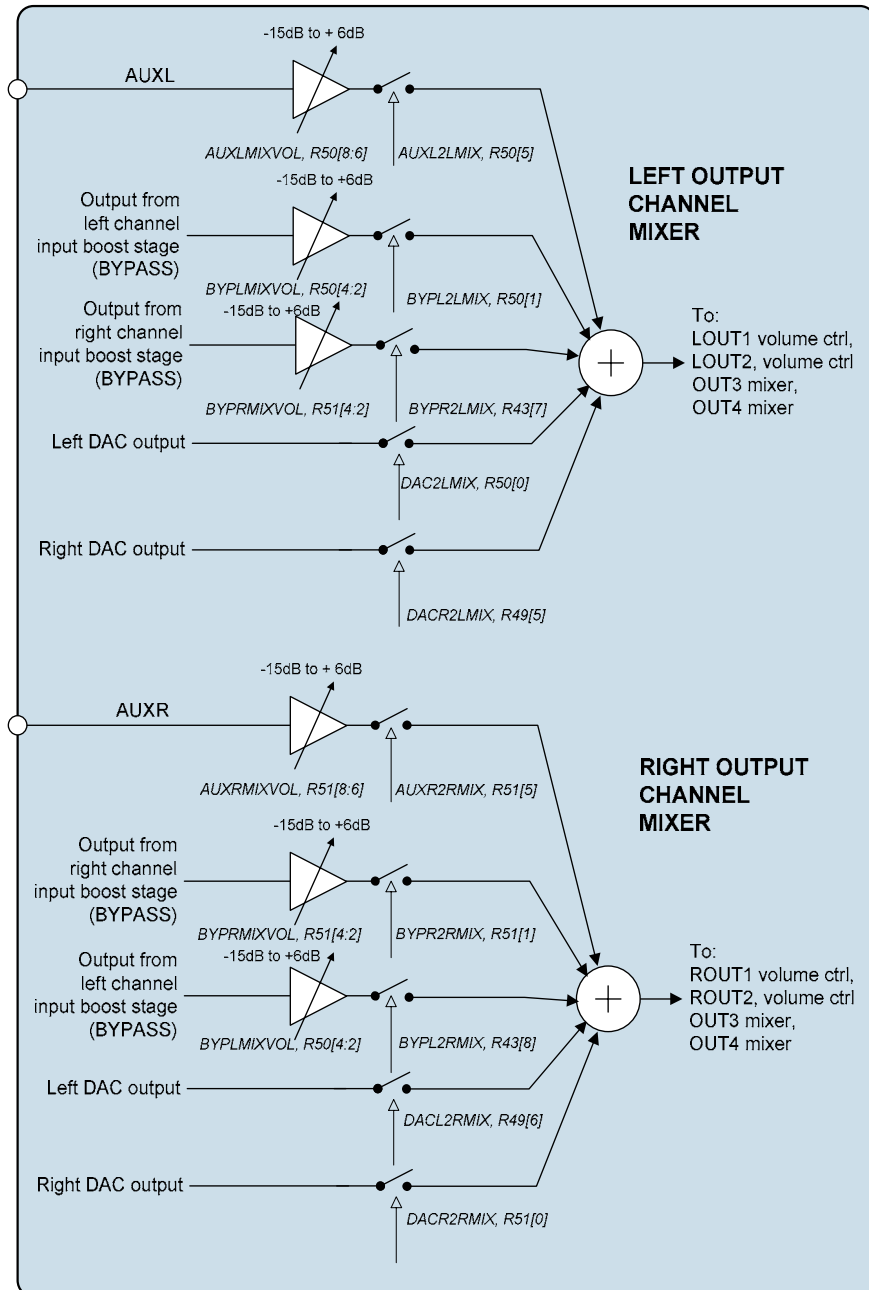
-15dB to + 6dB

AUXL

AUXLMIXVOL, R50[8:6]

AUXL2LMIX, R50[5]

LEFT OUTPUT CHANNEL MIXER

-15dB to +6dB

Output from left channel input boost stage (BYPASS)

BYPLMIXVOL, R50[4:2]

BYPL2LMIX, R50[1]

Output from right channel input boost stage (BYPASS)

-15dB to +6dB

To:
LOUT1 volume ctrl,
LOUT2, volume ctrl
OUT3 mixer,
OUT4 mixer

BYPRMIXVOL, R51[4:2]

BYPR2LMIX, R43[7]

Left DAC output

DAC2LMIX, R50[0]

Right DAC output

DACR2LMIX, R49[5]

-15dB to + 6dB

AUXR

AUXRMIXVOL, R51[8:6]

AUXR2RMIX, R51[5]

RIGHT OUTPUT CHANNEL MIXER

-15dB to +6dB

Output from right channel input boost stage (BYPASS)

BYPRMIXVOL, R51[4:2]

BYPR2RMIX, R51[1]

Output from left channel input boost stage (BYPASS)

-15dB to +6dB

To:
ROUT1 volume ctrl,
ROUT2, volume ctrl
OUT3 mixer,
OUT4 mixer

BYPLMIXVOL, R50[4:2]

BYPL2RMIX, R43[8]

Left DAC output

DACL2RMIX, R49[6]

Right DAC output

DACR2RMIX, R51[0]